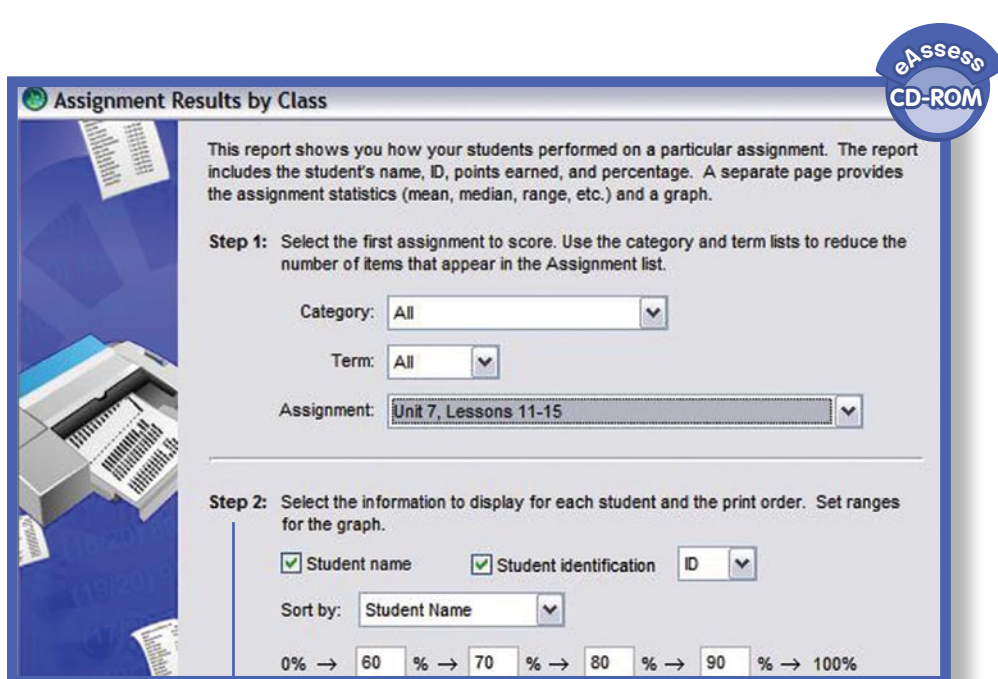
eAssess
CD-ROM

Assignment Results by Class

This report shows you how your students performed on a particular assignment. The report includes the student's name, ID, points earned, and percentage. A separate page provides the assignment statistics (mean, median, range, etc.) and a graph.

Step 1: Select the first assignment to score. Use the category and term lists to reduce the number of items that appear in the Assignment list.

Category: All

Term: All

Assignment: Unit 7, Lessons 11-15

Step 2: Select the information to display for each student and the print order. Set ranges for the graph.

Student name Student identification ID

Sort by: Student Name

0% → 60 % → 70 % → 80 % → 90 % → 100%